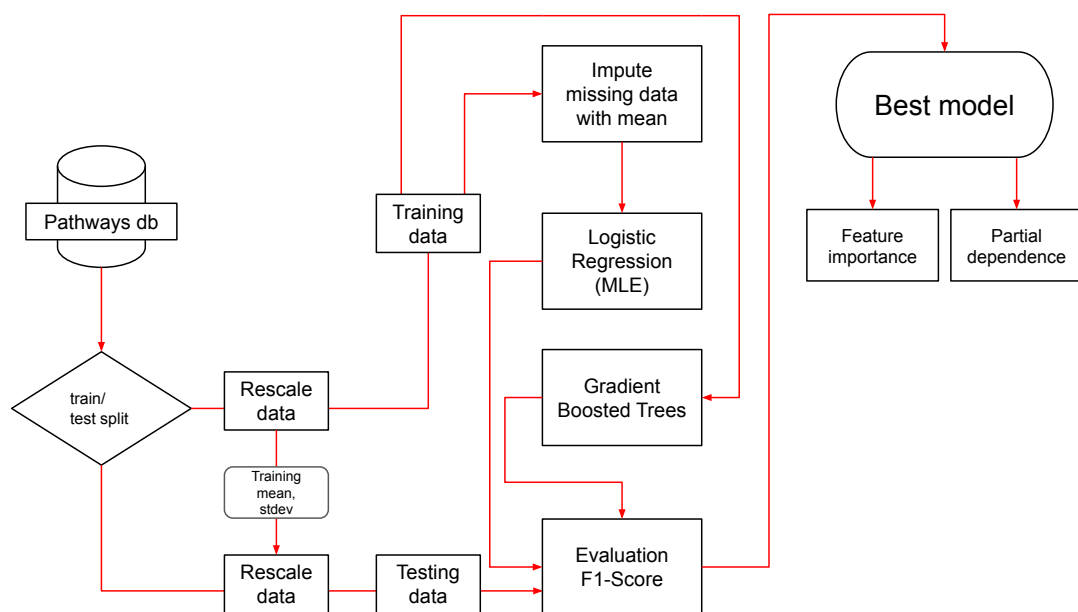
Pathways db

train/ test split

Rescale data

Training mean, stdev

Rescale data

Training data

Testing data

Impute missing data with mean

Logistic Regression (MLE)

Gradient Boosted Trees

Evaluation F1-Score

Best model

Feature importance

Partial dependence